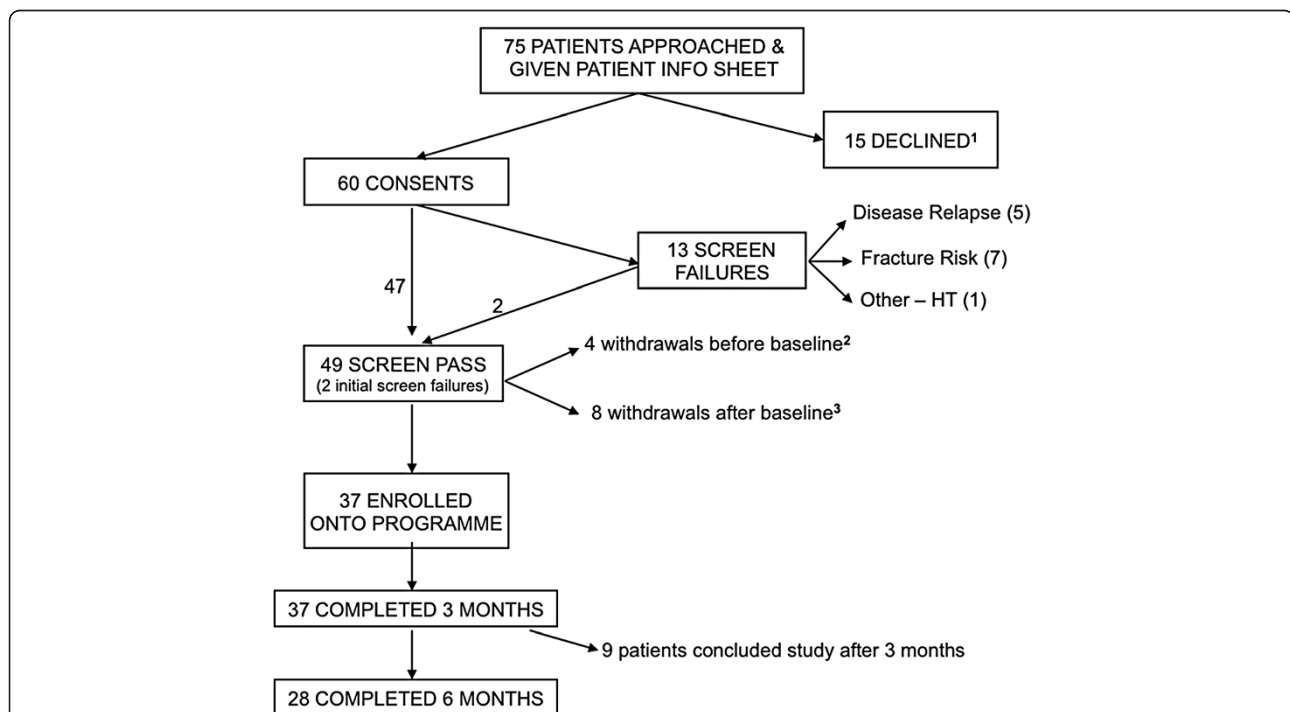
75 PATIENTS APPROACHED & GIVEN PATIENT INFO SHEET

15 DECLINED$^1$

60 CONSENTS

13 SCREEN FAILURES

Disease Relapse (5)

Fracture Risk (7)

Other – HT (1)

47

2

49 SCREEN PASS
(2 initial screen failures)

4 withdrawals before baseline$^2$

8 withdrawals after baseline$^3$

37 ENROLLED ONTO PROGRAMME

37 COMPLETED 3 MONTHS

9 patients concluded study after 3 months

28 COMPLETED 6 MONTHS